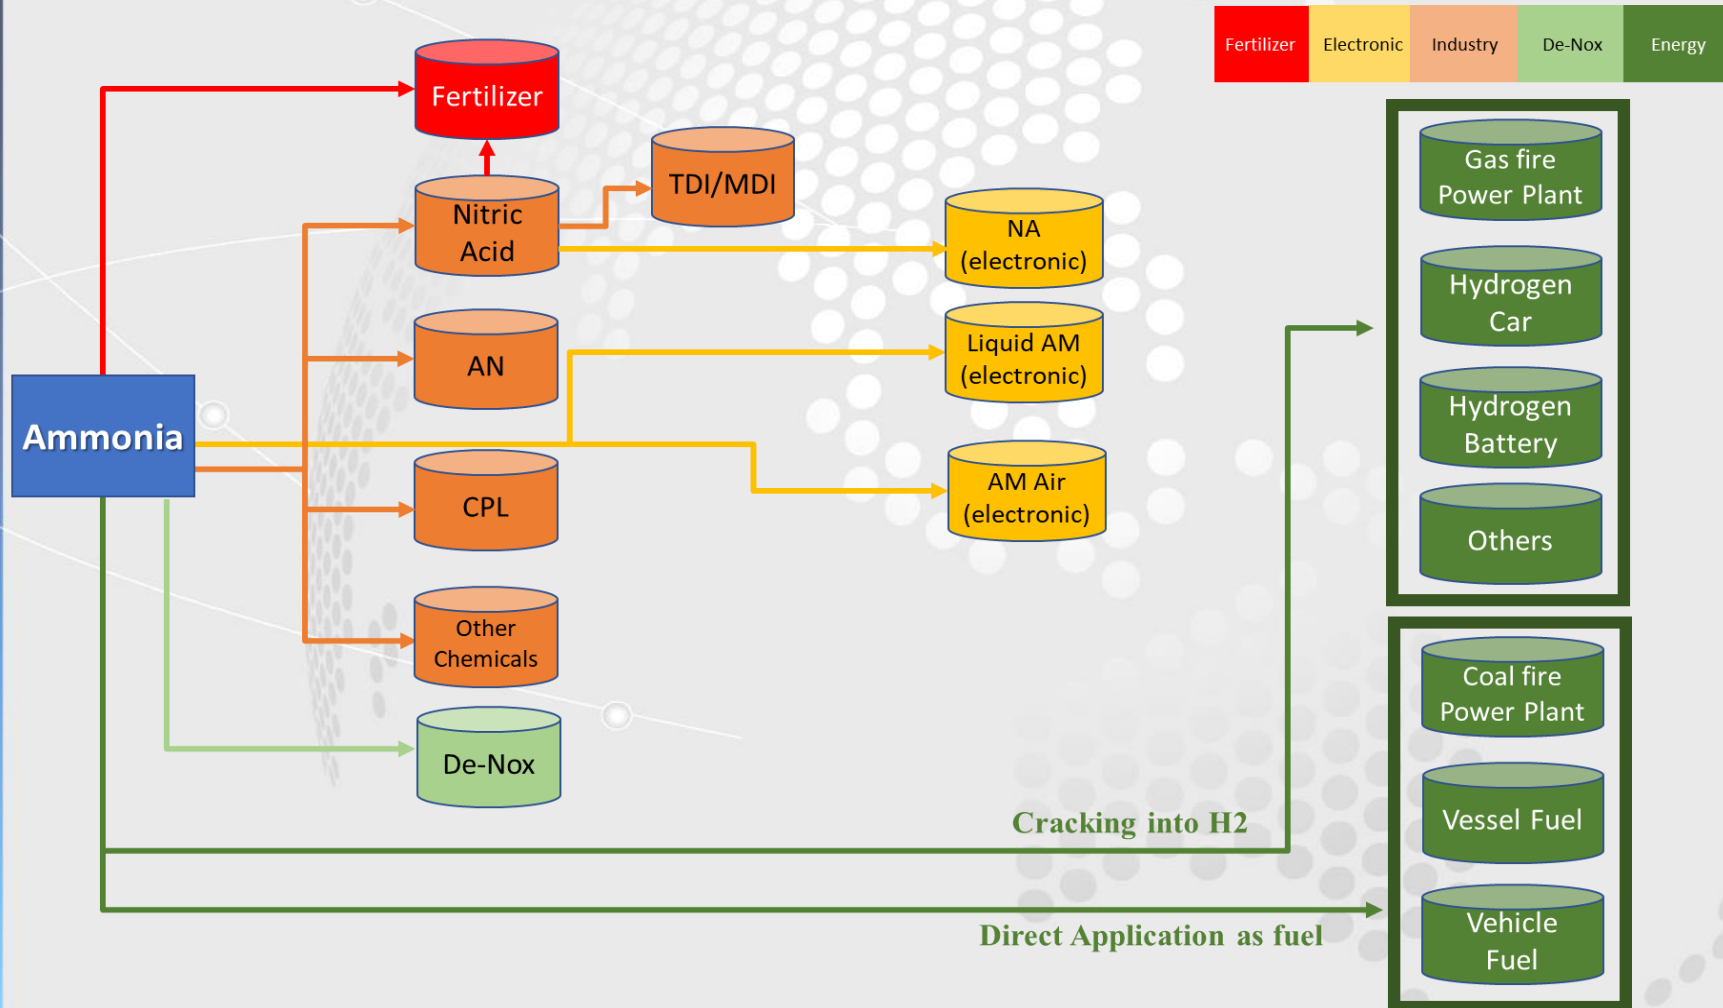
| Fertilizer | Electronic | Industry | De-Nox | Energy |
|---|---|---|---|---|

Fertilizer

TDI/MDI

Nitric Acid

NA (electronic)

AN

Liquid AM (electronic)

Ammonia

CPL

AM Air (electronic)

Other Chemicals

De-Nox

Gas fire Power Plant

Hydrogen Car

Hydrogen Battery

Others

Coal fire Power Plant

Vessel Fuel

Vehicle Fuel

Cracking into H2

Direct Application as fuel